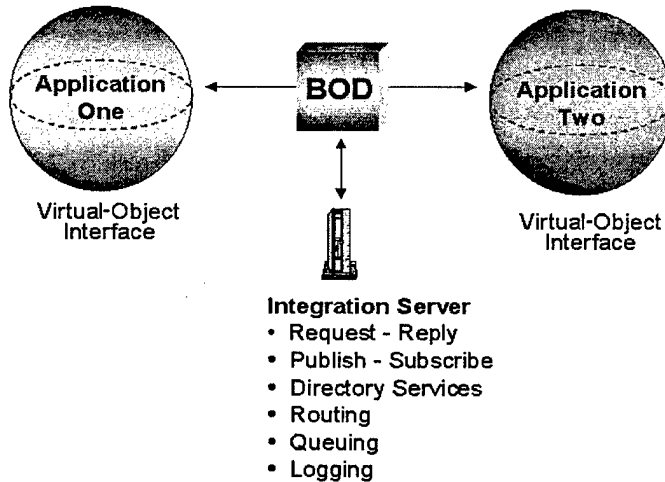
Application One

BOD

Application Two

Virtual-Object Interface

Virtual-Object Interface

Integration Server
• Request - Reply
• Publish - Subscribe
• Directory Services
• Routing
• Queuing
• Logging